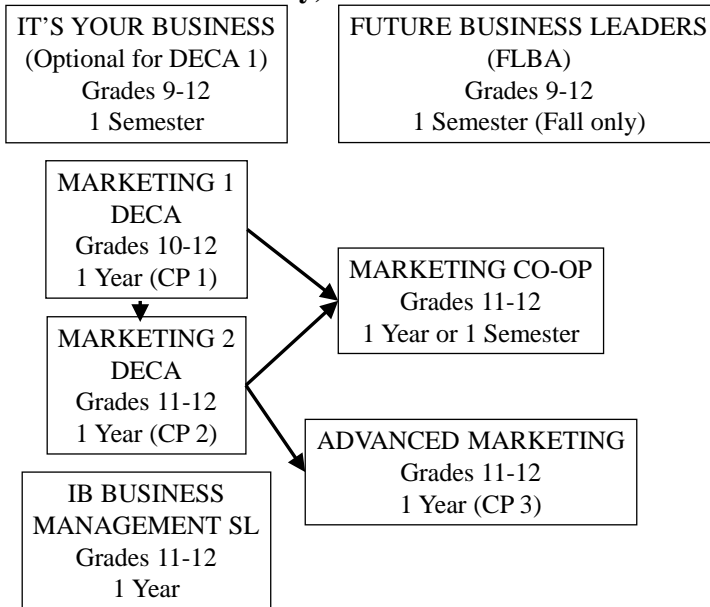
IT'S YOUR BUSINESS
(Optional for DECA 1)
Grades 9-12
1 Semester

FUTURE BUSINESS LEADERS
(FLBA)
Grades 9-12
1 Semester (Fall only)

MARKETING 1
DECA
Grades 10-12
1 Year (CP 1)

MARKETING CO-OP
Grades 11-12
1 Year or 1 Semester

MARKETING 2
DECA
Grades 11-12
1 Year (CP 2)

ADVANCED MARKETING
Grades 11-12
1 Year (CP 3)

IB BUSINESS
MANAGEMENT SL
Grades 11-12
1 Year